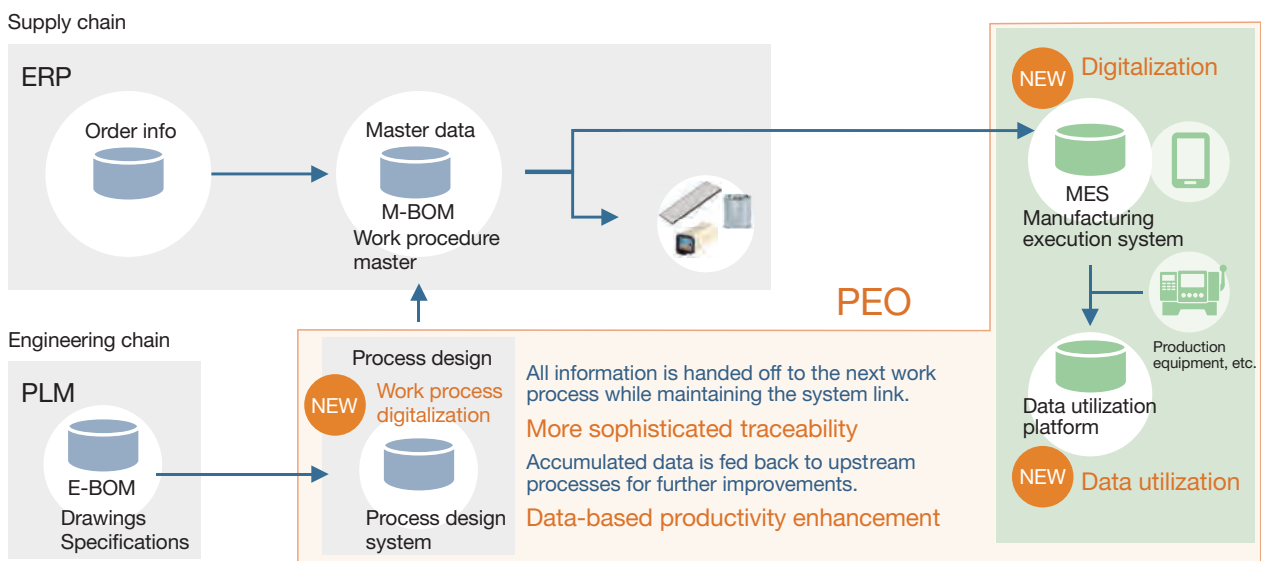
Supply chain

ERP

Order info

Master data

M-BOM
Work procedure master

Engineering chain

PLM

E-BOM
Drawings
Specifications

PEO

Process design

NEW Work process digitalization

Process design system

All information is handed off to the next work process while maintaining the system link.

More sophisticated traceability

Accumulated data is fed back to upstream processes for further improvements.

Data-based productivity enhancement

NEW Digitalization

MES
Manufacturing execution system

Production equipment, etc.

Data utilization platform

NEW Data utilization